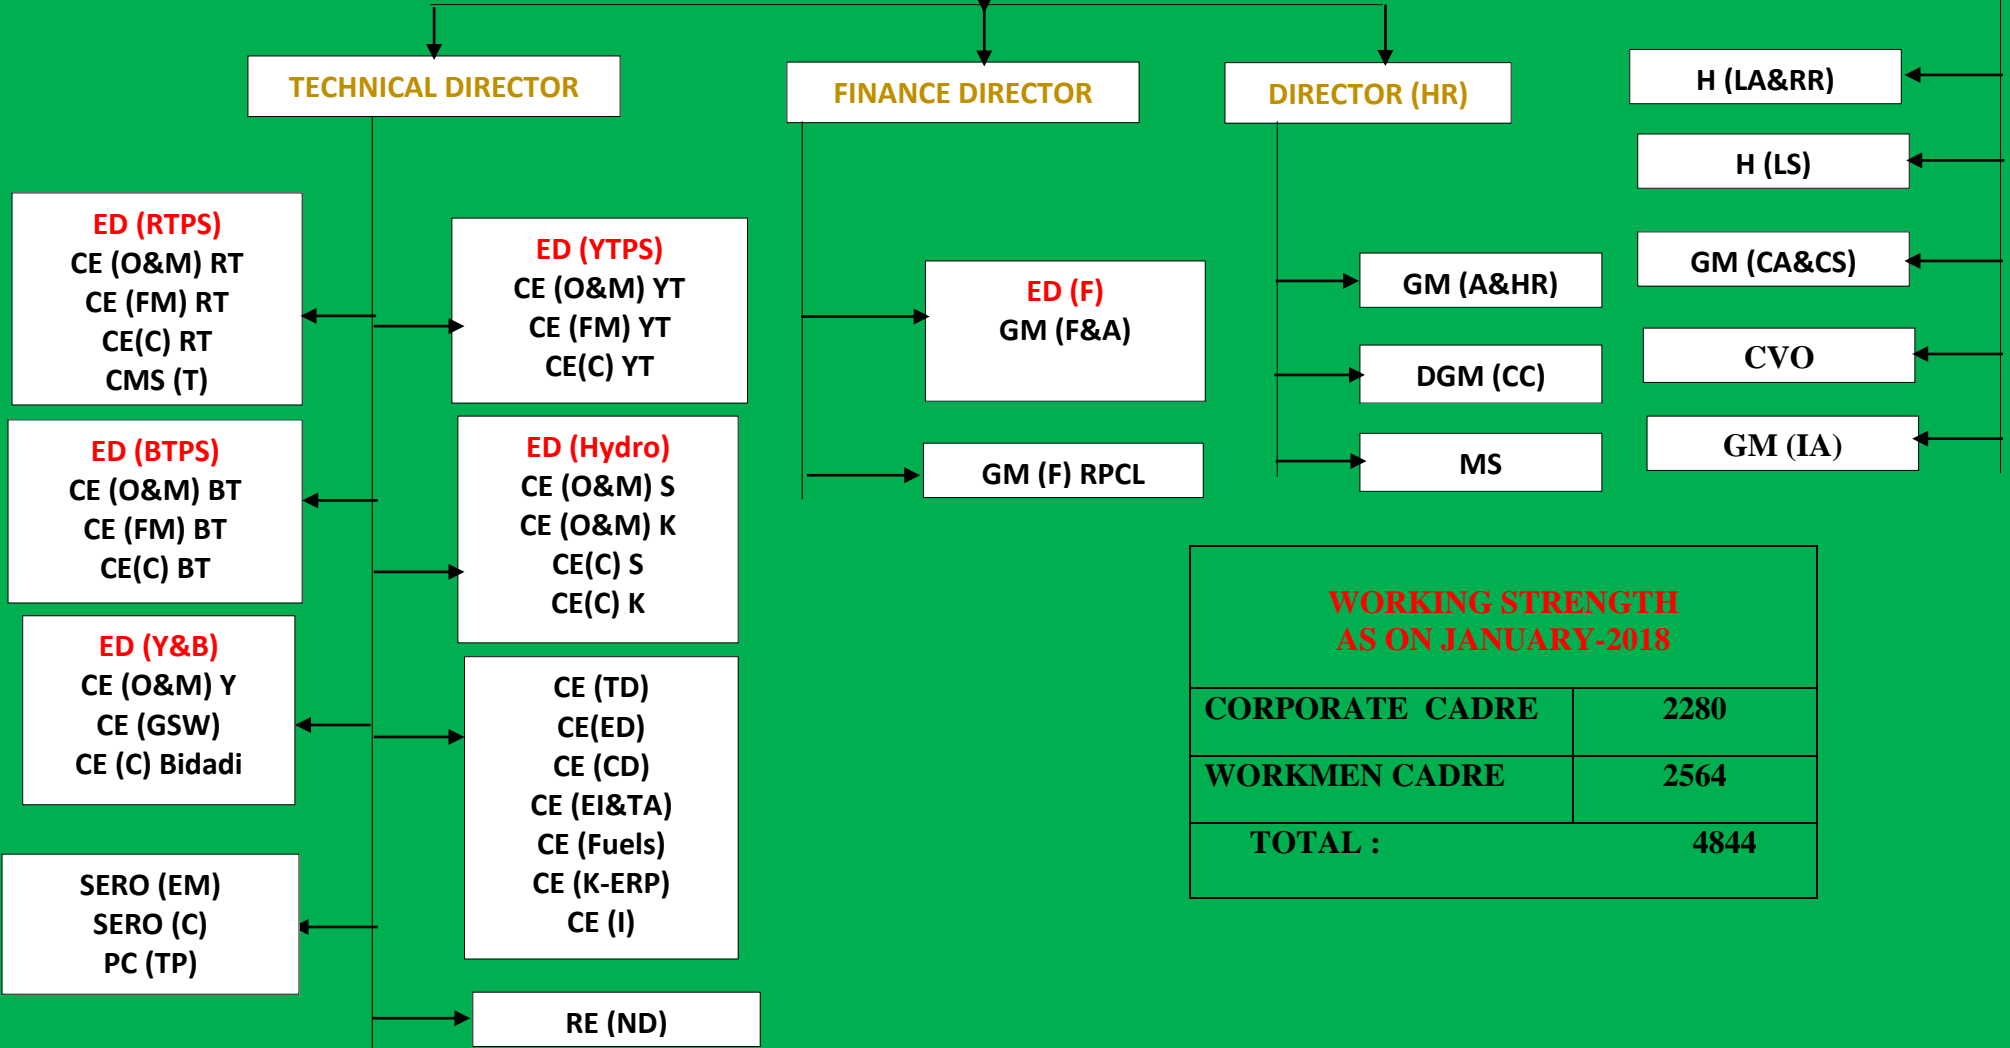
TECHNICAL DIRECTOR

FINANCE DIRECTOR

DIRECTOR (HR)

H (LA&RR)

H (LS)

GM (CA&CS)

CVO

GM (IA)

ED (RTPS)
CE (O&M) RT
CE (FM) RT
CE(C) RT
CMS (T)

ED (YTPS)
CE (O&M) YT
CE (FM) YT
CE(C) YT

ED (F)
GM (F&A)

GM (F) RPCL

GM (A&HR)

DGM (CC)

MS

ED (BTPS)
CE (O&M) BT
CE (FM) BT
CE(C) BT

ED (Hydro)
CE (O&M) S
CE (O&M) K
CE(C) S
CE(C) K

ED (Y&B)
CE (O&M) Y
CE (GSW)
CE (C) Bidadi

CE (TD)
CE(ED)
CE (CD)
CE (EI&TA)
CE (Fuels)
CE (K-ERP)
CE (I)

SERO (EM)
SERO (C)
PC (TP)

RE (ND)

WORKING STRENGTH
AS ON JANUARY-2018

| CORPORATE CADRE | 2280 |
|---|---|
| WORKMEN CADRE | 2564 |
| TOTAL : | 4844 |